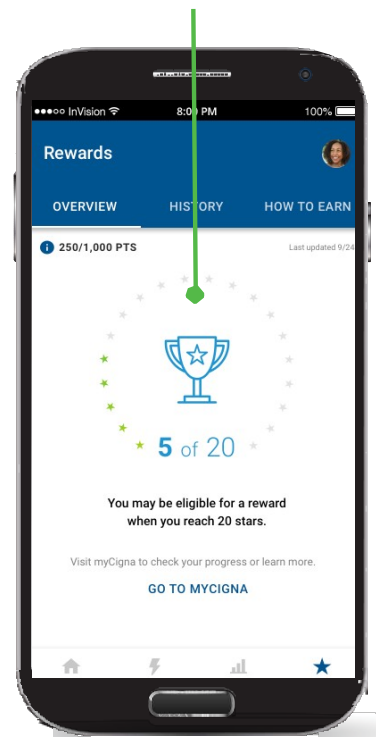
●●●○○ InVision
8:00 PM
100%

Rewards

OVERVIEW
HISTORY
HOW TO EARN

250/1,000 PTS
Last updated 9/24

5 of 20

You may be eligible for a reward when you reach 20 stars.

Visit myCigna to check your progress or learn more.

GO TO MYCIGNA